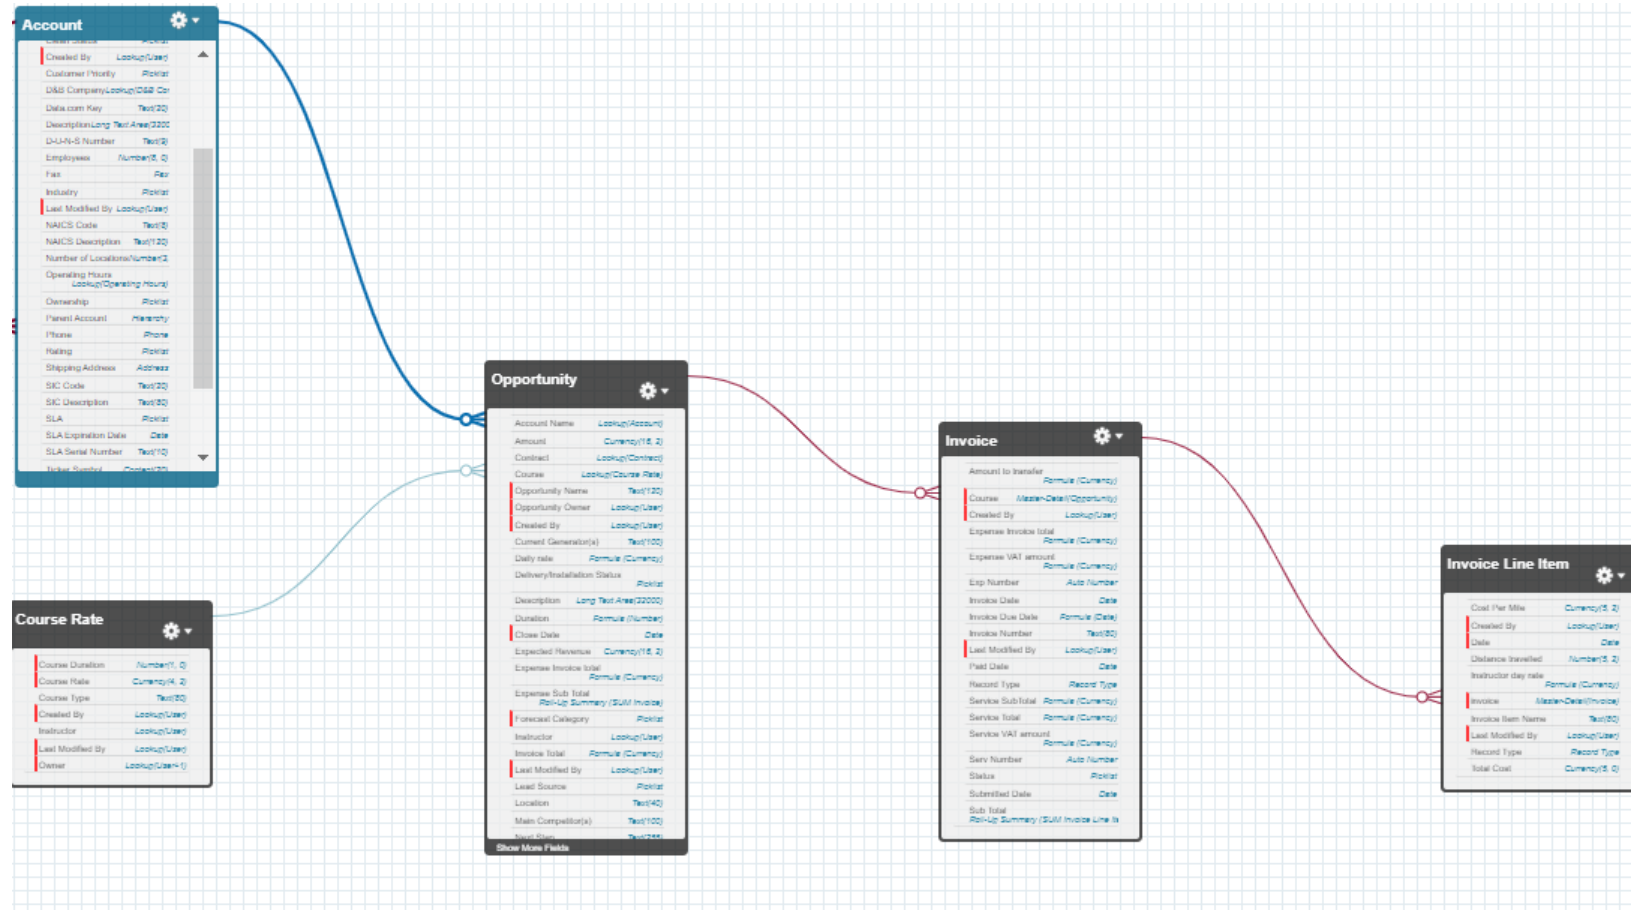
Account

Created By Lookup(User)
Customer Priority Picklist
D&B Company Lookup(D&B Co
Data.com Key Text(20)
Description Long Text Area(3200
D-U-N-S Number Text(9)
Employees Number(8, 0)
Fax Fax
Industry Picklist
Last Modified By Lookup(User)
NAICS Code Text(8)
NAICS Description Text(120)
Number of Locations Number(3
Operating Hours Lookup(Operating Hours)
Ownership Picklist
Parent Account Hierarchy
Phone Phone
Rating Picklist
Shipping Address Address
SIC Code Text(20)
SIC Description Text(80)
SLA Picklist
SLA Expiration Date Date
SLA Serial Number Text(10)
Ticker Symbol Content(20)

Course Rate

Course Duration Number(1, 0)
Course Rate Currency(4, 2)
Course Type Text(80)
Created By Lookup(User)
Instructor Lookup(User)
Last Modified By Lookup(User)
Owner Lookup(User+1)

Opportunity

Account Name Lookup(Account)
Amount Currency(16, 2)
Contract Lookup(Contract)
Course Lookup(Course Rate)
Opportunity Name Text(120)
Opportunity Owner Lookup(User)
Created By Lookup(User)
Current Generator(s) Text(100)
Daily rate Formula (Currency)
Delivery/Installation Status Picklist
Description Long Text Area(32000)
Duration Formula (Number)
Close Date Date
Expected Revenue Currency(16, 2)
Expense Invoice total Formula (Currency)
Expense Sub Total Roll-Up Summary (SUM Invoice)
Forecast Category Picklist
Instructor Lookup(User)
Invoice Total Formula (Currency)
Last Modified By Lookup(User)
Lead Source Picklist
Location Text(40)
Main Competitor(s) Text(100)
Next Step Text(255)
Show More Fields

Invoice

Amount to transfer Formula (Currency)
Course Master-Detail(Opportunity)
Created By Lookup(User)
Expense Invoice total Formula (Currency)
Expense VAT amount Formula (Currency)
Exp Number Auto Number
Invoice Date Date
Invoice Due Date Formula (Date)
Invoice Number Text(80)
Last Modified By Lookup(User)
Paid Date Date
Record Type Record Type
Service Sub Total Formula (Currency)
Service Total Formula (Currency)
Service VAT amount Formula (Currency)
Serv Number Auto Number
Status Picklist
Submitted Date Date
Sub Total Roll-Up Summary (SUM Invoice Line It

Invoice Line Item

Cost Per Mile Currency(5, 2)
Created By Lookup(User)
Date Date
Distance travelled Number(5, 2)
Instructor day rate Formula (Currency)
Invoice Master-Detail(Invoice)
Invoice Item Name Text(80)
Last Modified By Lookup(User)
Record Type Record Type
Total Cost Currency(5, 0)